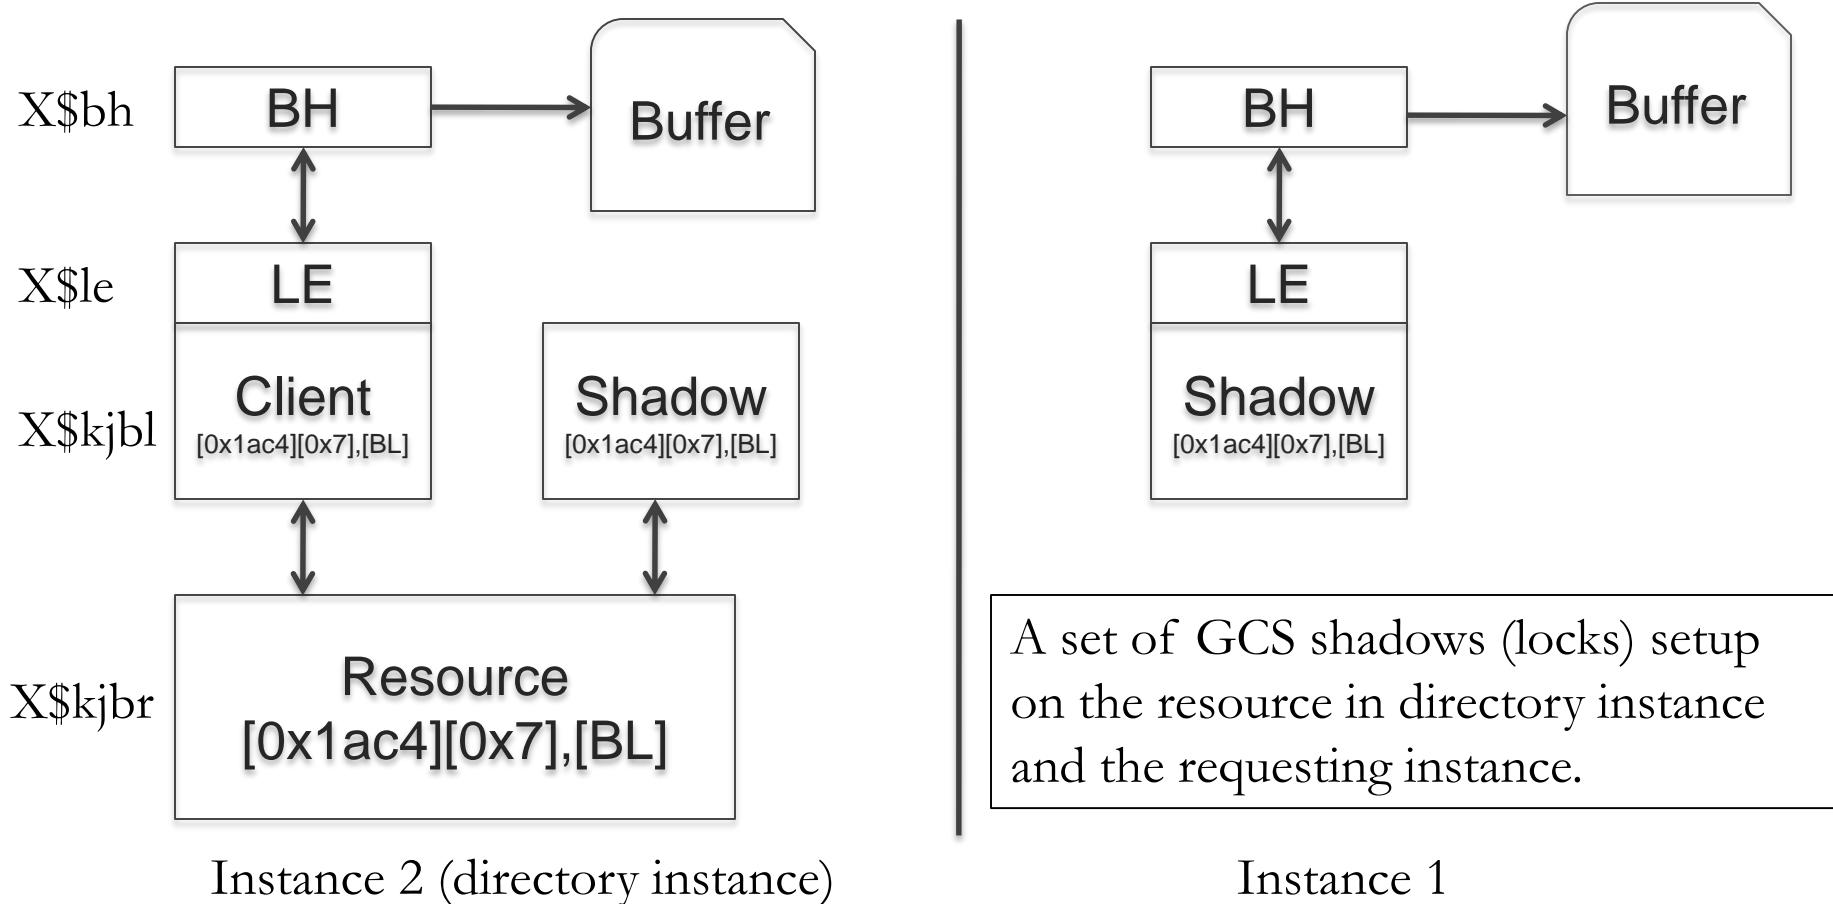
X\$bh
BH
Buffer
X\$le
LE
X\$kjbl
Client
[0x1ac4][0x7],[BL]
Shadow
[0x1ac4][0x7],[BL]
X\$kjbr
Resource
[0x1ac4][0x7],[BL]
Instance 2 (directory instance)

BH
Buffer
LE
Shadow
[0x1ac4][0x7],[BL]

A set of GCS shadows (locks) setup on the resource in directory instance and the requesting instance.

Instance 1